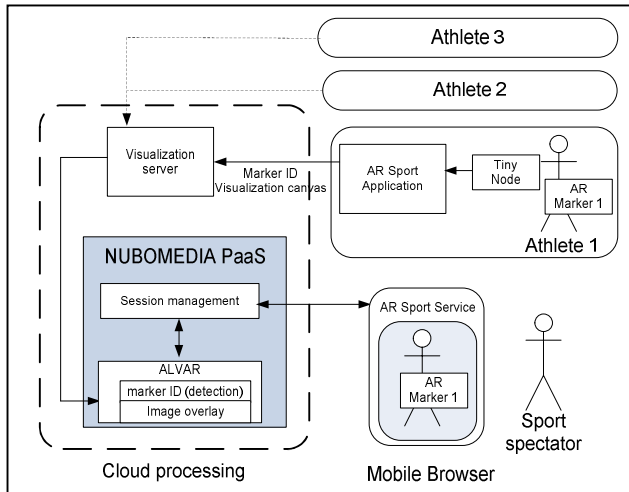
Athlete 3

Athlete 2

Visualization server

Marker ID
Visualization canvas

AR Sport Application

Tiny Node

AR Marker 1

Athlete 1

NUBOMEDIA PaaS

Session management

ALVAR

marker ID (detection)

Image overlay

AR Sport Service

AR Marker 1

Sport spectator

Cloud processing

Mobile Browser